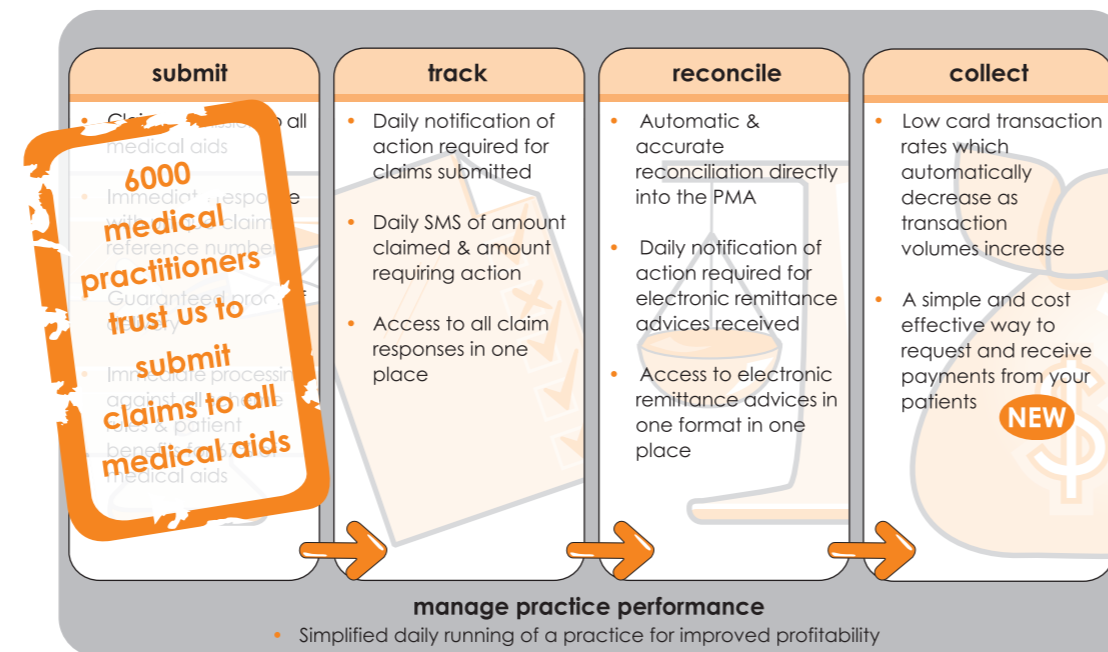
submit

- Clai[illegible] all medical aids
- Immedia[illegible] respo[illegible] wit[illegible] claim reference numbe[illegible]
- Guaranteed proc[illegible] d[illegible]
- Imm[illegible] processi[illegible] against all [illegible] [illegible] & patient benefit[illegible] medical aids

6000 medical practitioners trust us to submit claims to all medical aids

track

- Daily notification of action required for claims submitted
- Daily SMS of amount claimed & amount requiring action
- Access to all claim responses in one place

reconcile

- Automatic & accurate reconciliation directly into the PMA
- Daily notification of action required for electronic remittance advices received
- Access to electronic remittance advices in one format in one place

collect

- Low card transaction rates which automatically decrease as transaction volumes increase
- A simple and cost effective way to request and receive payments from your patients NEW

manage practice performance

- Simplified daily running of a practice for improved profitability